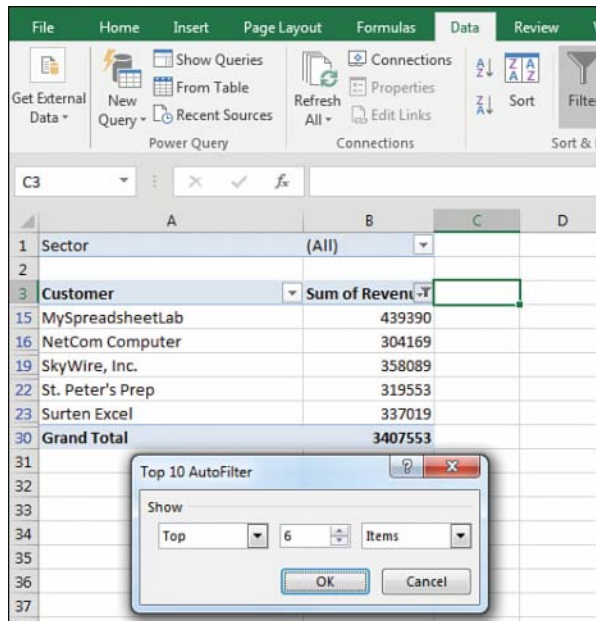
File Home Insert Page Layout Formulas Data Review V

Get External Data ▾
New Query ▾
Show Queries
From Table
Recent Sources
Power Query
Refresh All ▾
Connections
Properties
Edit Links
Connections
Sort
Filte
Sort &

C3 ▾ : × ✓ $f_x$

| | A | B | C | D |
|---|---|---|---|---|
| 1 | Sector | (All) | | |
| 2 | | | | |
| 3 | Customer | Sum of Revenu | | |
| 15 | MySpreadsheetLab | 439390 | | |
| 16 | NetCom Computer | 304169 | | |
| 19 | SkyWire, Inc. | 358089 | | |
| 22 | St. Peter's Prep | 319553 | | |
| 23 | Surten Excel | 337019 | | |
| 30 | Grand Total | 3407553 | | |
| 31 | | | | |
| 32 | | | | |
| 33 | | | | |
| 34 | | | | |
| 35 | | | | |
| 36 | | | | |
| 37 | | | | |

Top 10 AutoFilter
? X
Show
Top
6
Items
OK
Cancel